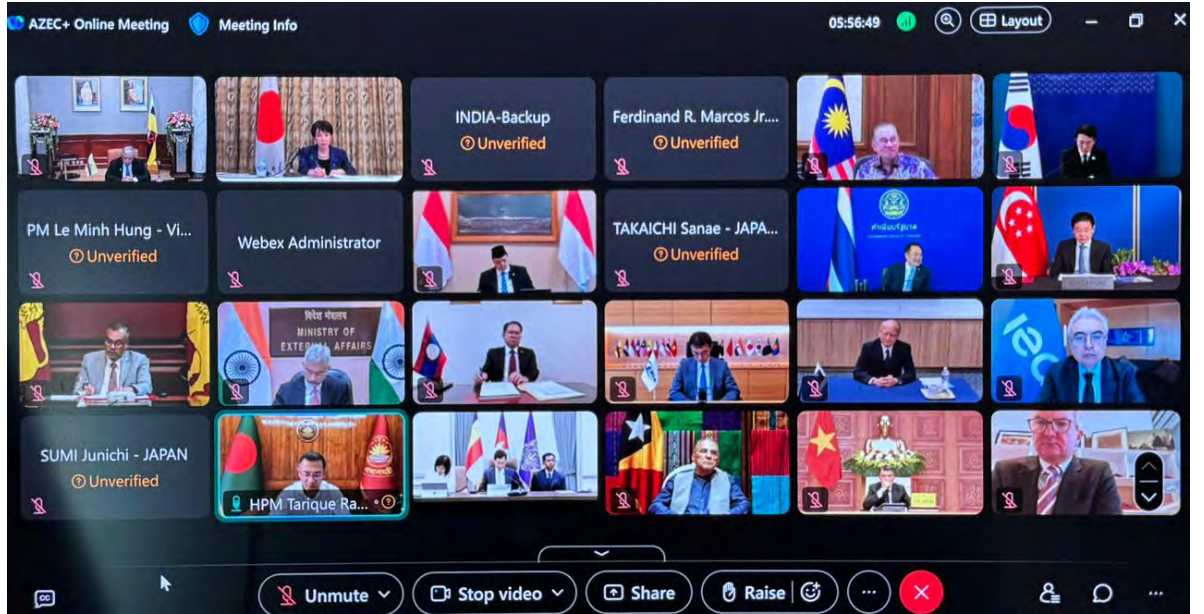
AZEC+ Online Meeting
Meeting Info
05:56:49
Layout

INDIA-Backup
Unverified

Ferdinand R. Marcos Jr....
Unverified

PM Le Minh Hung - Vi...
Unverified

Webex Administrator

TAKAICHI Sanae - JAPA...
Unverified

विदेश मंत्रालय
MINISTRY OF
EXTERNAL AFFAIRS

SUMI Junichi - JAPAN
Unverified

HPM Tarique Ra...

Unmute
Stop video
Share
Raise